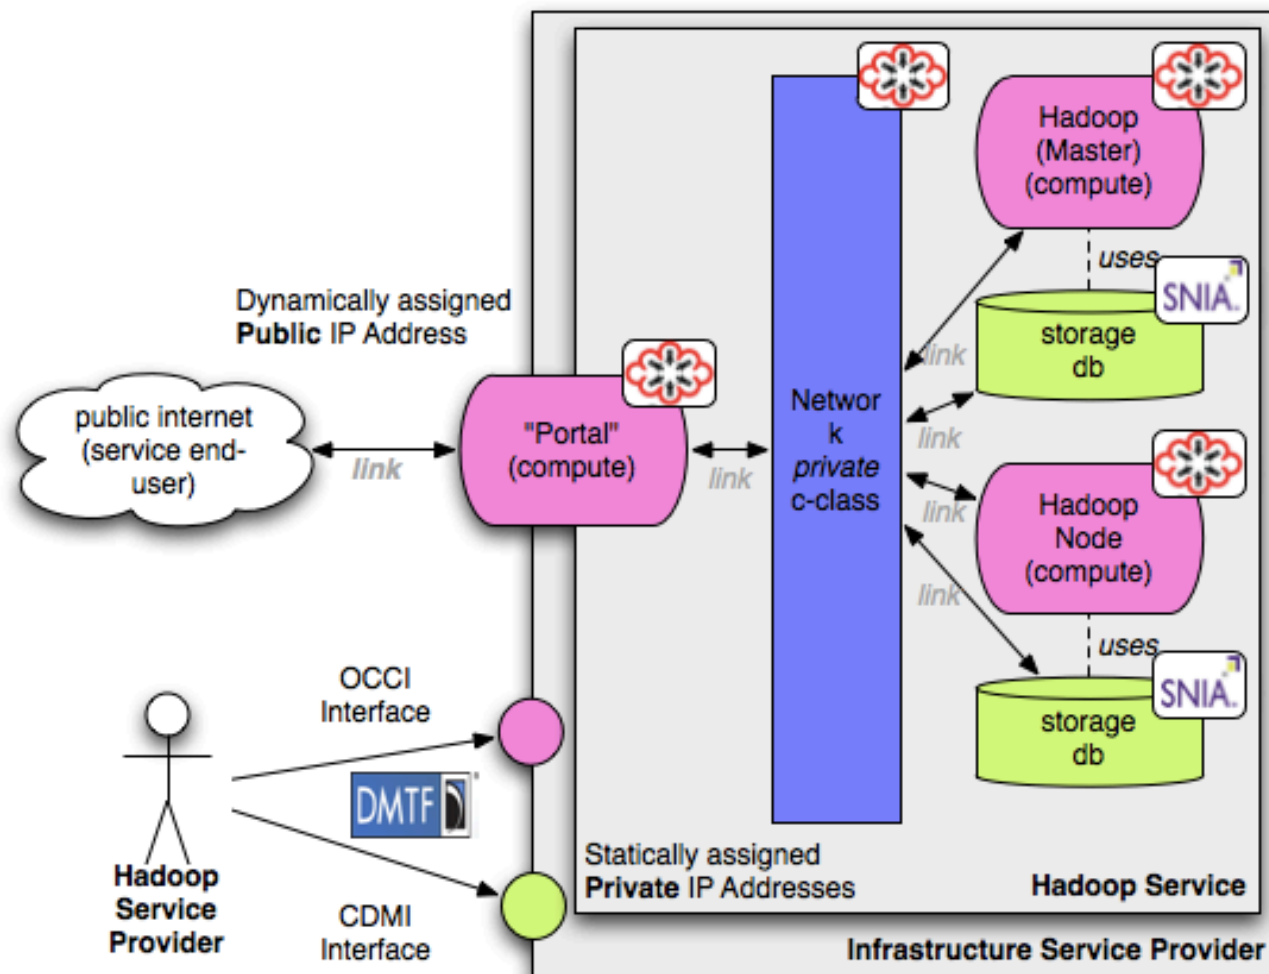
Dynamically assigned
**Public** IP Address

public internet (service end-user)

link

"Portal" (compute)

link

Networ k *private* c-class

Hadoop (Master) (compute)

uses

SNIA

storage db

link

link

link

Hadoop Node (compute)

link

uses

SNIA

storage db

OCCI Interface

DMTF

Hadoop Service Provider

CDMI Interface

Statically assigned
**Private** IP Addresses

**Hadoop Service**

**Infrastructure Service Provider**